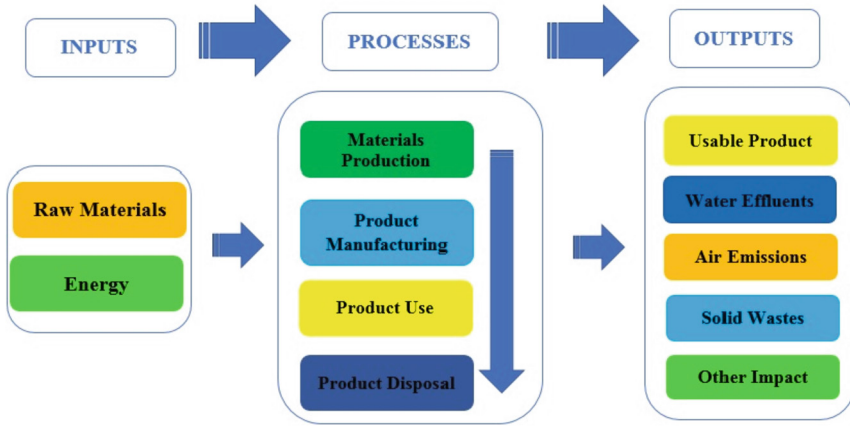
INPUTS

PROCESSES

OUTPUTS

Raw Materials

Energy

Materials Production

Product Manufacturing

Product Use

Product Disposal

Usable Product

Water Effluents

Air Emissions

Solid Wastes

Other Impact